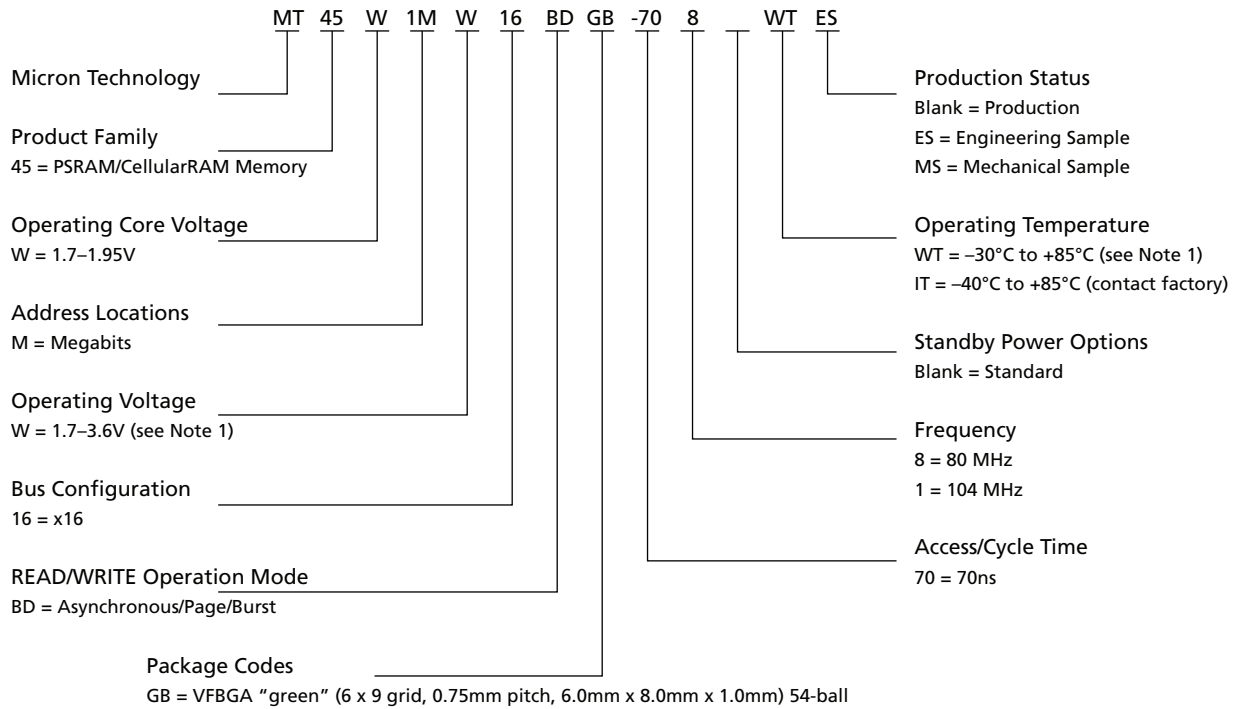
MT 45 W 1M W 16 BD GB -70 8 _ WT ES

Micron Technology

Product Family
45 = PSRAM/CellularRAM Memory

Operating Core Voltage
W = 1.7–1.95V

Address Locations
M = Megabits

Operating Voltage
W = 1.7–3.6V (see Note 1)

Bus Configuration
16 = x16

READ/WRITE Operation Mode
BD = Asynchronous/Page/Burst

Package Codes
GB = VFBGA "green" (6 x 9 grid, 0.75mm pitch, 6.0mm x 8.0mm x 1.0mm) 54-ball

Production Status
Blank = Production
ES = Engineering Sample
MS = Mechanical Sample

Operating Temperature
WT = –30°C to +85°C (see Note 1)
IT = –40°C to +85°C (contact factory)

Standby Power Options
Blank = Standard

Frequency
8 = 80 MHz
1 = 104 MHz

Access/Cycle Time
70 = 70ns